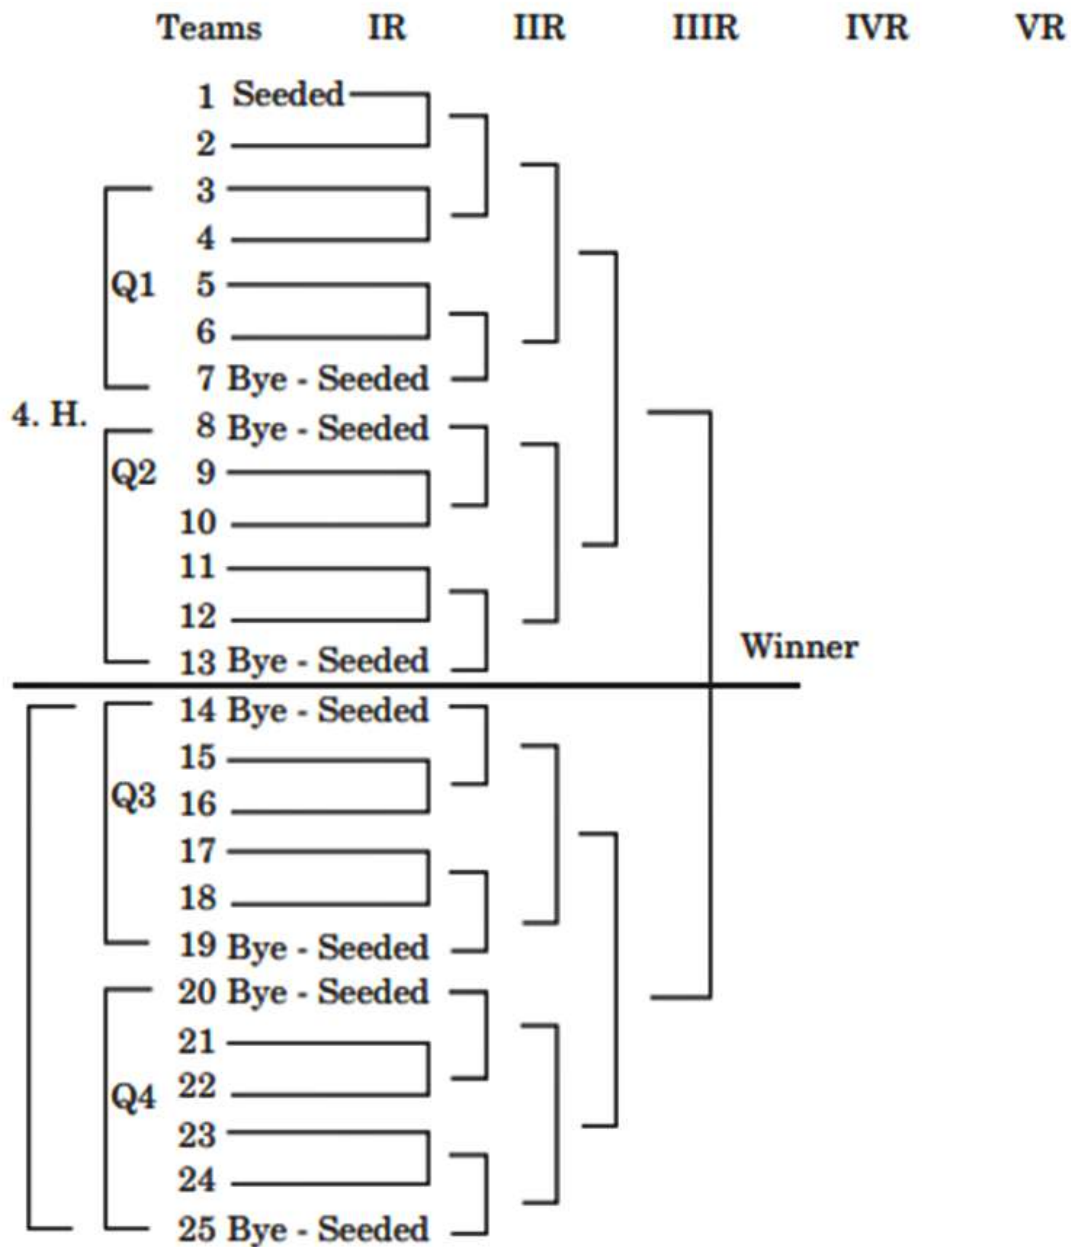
Teams IR IIR IIIR IVR VR

1 Seeded
2
3
4
Q1 5
6
7 Bye - Seeded
4. H.
8 Bye - Seeded
Q2 9
10
11
12
13 Bye - Seeded

Winner

14 Bye - Seeded
15
Q3 16
17
18
19 Bye - Seeded
20 Bye - Seeded
21
22
Q4
23
24
25 Bye - Seeded